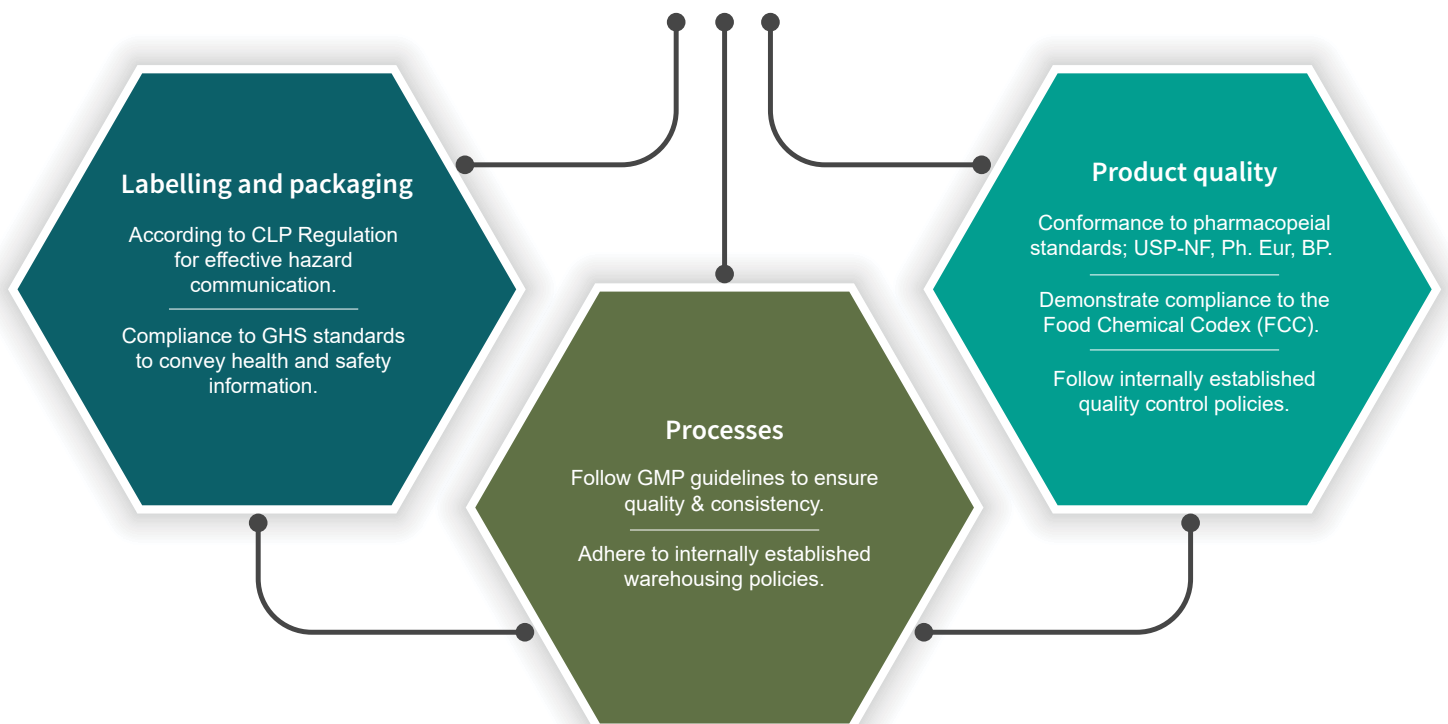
Labelling and packaging

According to CLP Regulation for effective hazard communication.

Compliance to GHS standards to convey health and safety information.

Product quality

Conformance to pharmacopeial standards; USP-NF, Ph. Eur, BP.

Demonstrate compliance to the Food Chemical Codex (FCC).

Follow internally established quality control policies.

Processes

Follow GMP guidelines to ensure quality & consistency.

Adhere to internally established warehousing policies.